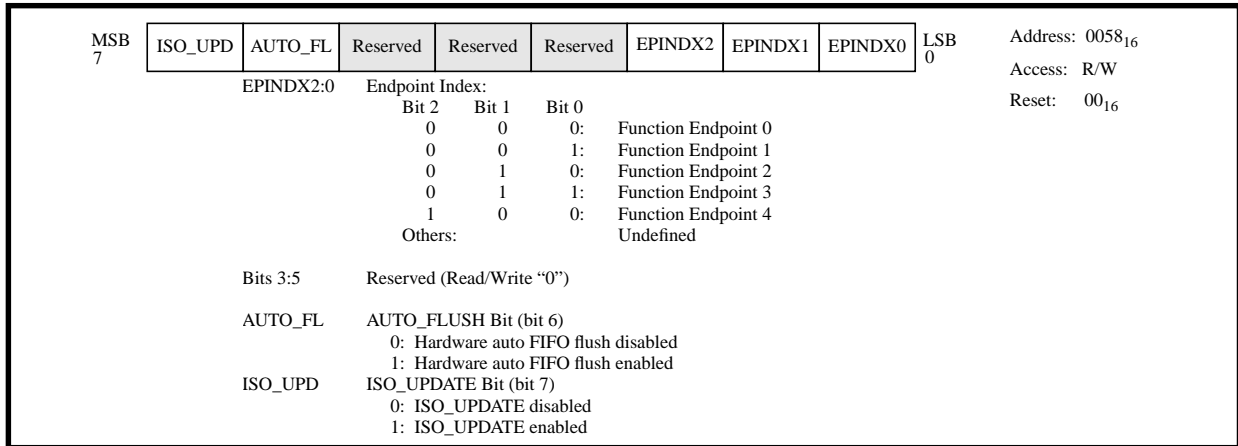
MSB 7

| ISO_UPD | AUTO_FL | Reserved | Reserved | Reserved | EPINDX2 | EPINDX1 | EPINDX0 |
|---|---|---|---|---|---|---|---|

LSB 0

Address: $0058_{16}$
Access: R/W
Reset: $00_{16}$

EPINDX2:0 Endpoint Index:

| Bit 2 | Bit 1 | Bit 0 | |
|---|---|---|---|
| 0 | 0 | 0: | Function Endpoint 0 |
| 0 | 0 | 1: | Function Endpoint 1 |
| 0 | 1 | 0: | Function Endpoint 2 |
| 0 | 1 | 1: | Function Endpoint 3 |
| 1 | 0 | 0: | Function Endpoint 4 |
| Others: | | | Undefined |

Bits 3:5 Reserved (Read/Write “0”)

AUTO_FL AUTO_FLUSH Bit (bit 6)
0: Hardware auto FIFO flush disabled
1: Hardware auto FIFO flush enabled

ISO_UPD ISO_UPDATE Bit (bit 7)
0: ISO_UPDATE disabled
1: ISO_UPDATE enabled